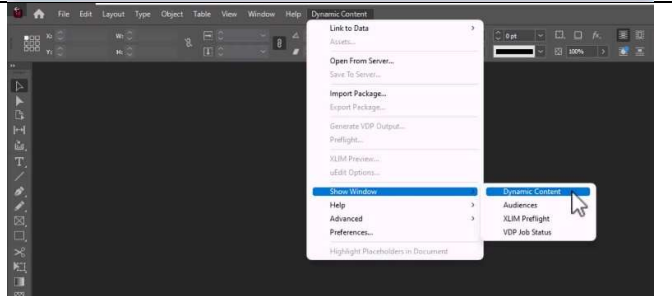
File Edit Layout Type Object Table View Window Help Dynamic Content

X: Y: W: H:

0 pt

100%

Link to Data
Assets...

Open From Server...
Save To Server...

Import Package...
Export Package...

Generate VDP Output...
Preflight...

XLIM Preview...
uEdit Options...

Show Window
Help
Advanced
Preferences...

Highlight Placeholders in Document

Dynamic Content
Audiences
XLIM Preflight
VDP Job Status